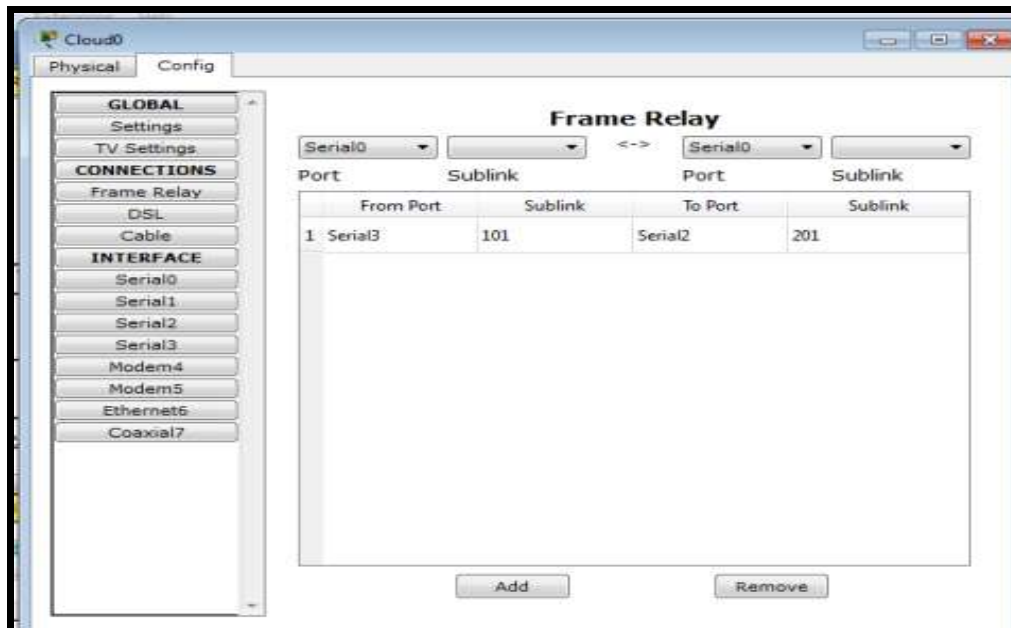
Cloud0

Physical Config

GLOBAL
Settings
TV Settings
CONNECTIONS
Frame Relay
DSL
Cable
INTERFACE
Serial0
Serial1
Serial2
Serial3
Modem4
Modem5
Ethernet6
Coaxial7

Frame Relay

Serial0 <-> Serial0

Port Sublink Port Sublink

| | From Port | Sublink | To Port | Sublink |
|---|---|---|---|---|
| 1 | Serial3 | 101 | Serial2 | 201 |

Add Remove